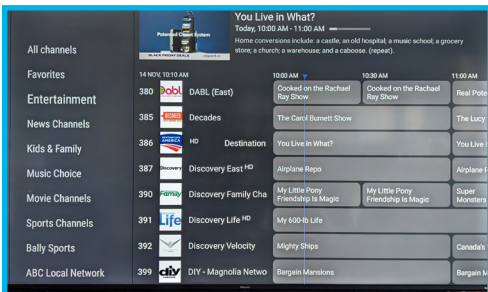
Patented Closet System
BLACK FRIDAY DEALS

You Live in What?
Today, 10:00 AM - 11:00 AM
Home conversions include: a castle; an old hospital; a music school; a grocery store; a church; a warehouse; and a caboose. (repeat).

All channels
Favorites
Entertainment
News Channels
Kids & Family
Music Choice
Movie Channels
Sports Channels
Bally Sports
ABC Local Network

14 NOV, 10:10 AM
10:00 AM
10:30 AM
11:00 AM

| | | | | | |
|---|---|---|---|---|---|
| 380 | dabl | DABL (East) | Cooked on the Rachael Ray Show | Cooked on the Rachael Ray Show | Real Pote |
| 385 | DECADES | Decades | The Carol Burnett Show | | The Lucy |
| 386 | DESTINATION AMERICA | HD Destination | You Live in What? | | Fixer Up |
| 387 | | Discovery East HD | Airplane Repo | | Airplane I |
| 390 | Family | Discovery Family Cha | My Little Pony Friendship Is Magic | My Little Pony Friendship Is Magic | Super Monsters |
| 391 | Life | Discovery Life HD | My 600-lb Life | | |
| 392 | | Discovery Velocity | Mighty Ships | | Canada's |
| 399 | diy | DIY - Magnolia Netwo | Bargain Mansions | | Bargain M |